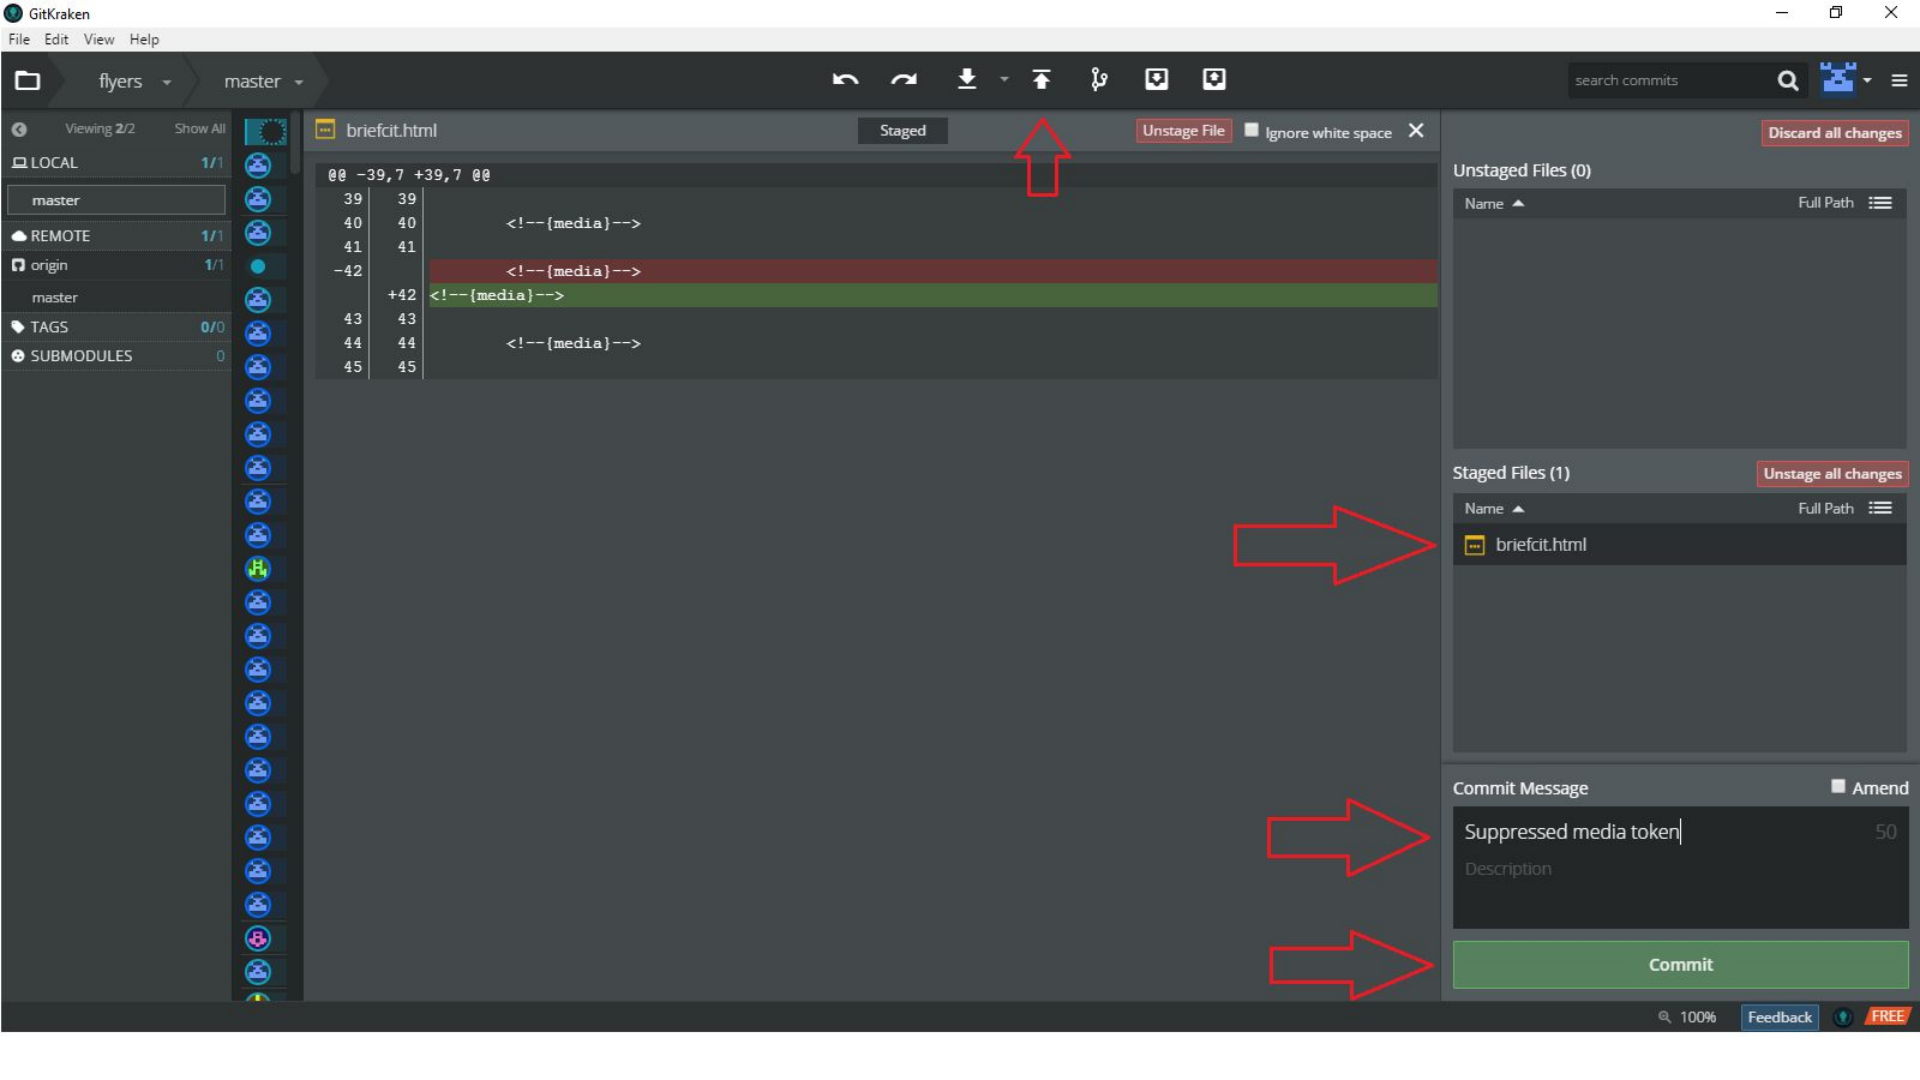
GitKraken
File Edit View Help
flyers
master
search commits
Viewing 2/2 Show All
LOCAL 1/1
master
REMOTE 1/1
origin 1/1
master
TAGS 0/0
SUBMODULES 0
briefcit.html
Staged
Unstage File
Ignore white space
@@ -39,7 +39,7 @@

| | | |
|---|---|---|
| 39 | 39 | |
| 40 | 40 | <!--{media}--> |
| 41 | 41 | |
| -42 | | <!--{media}--> |
| | +42 | <!--{media}--> |
| 43 | 43 | |
| 44 | 44 | <!--{media}--> |
| 45 | 45 | |

Discard all changes
Unstaged Files (0)
Name Full Path
Staged Files (1)
Unstage all changes
Name Full Path
briefcit.html
Commit Message
Amend
Suppressed media token
50
Description
Commit
100%
Feedback
FREE